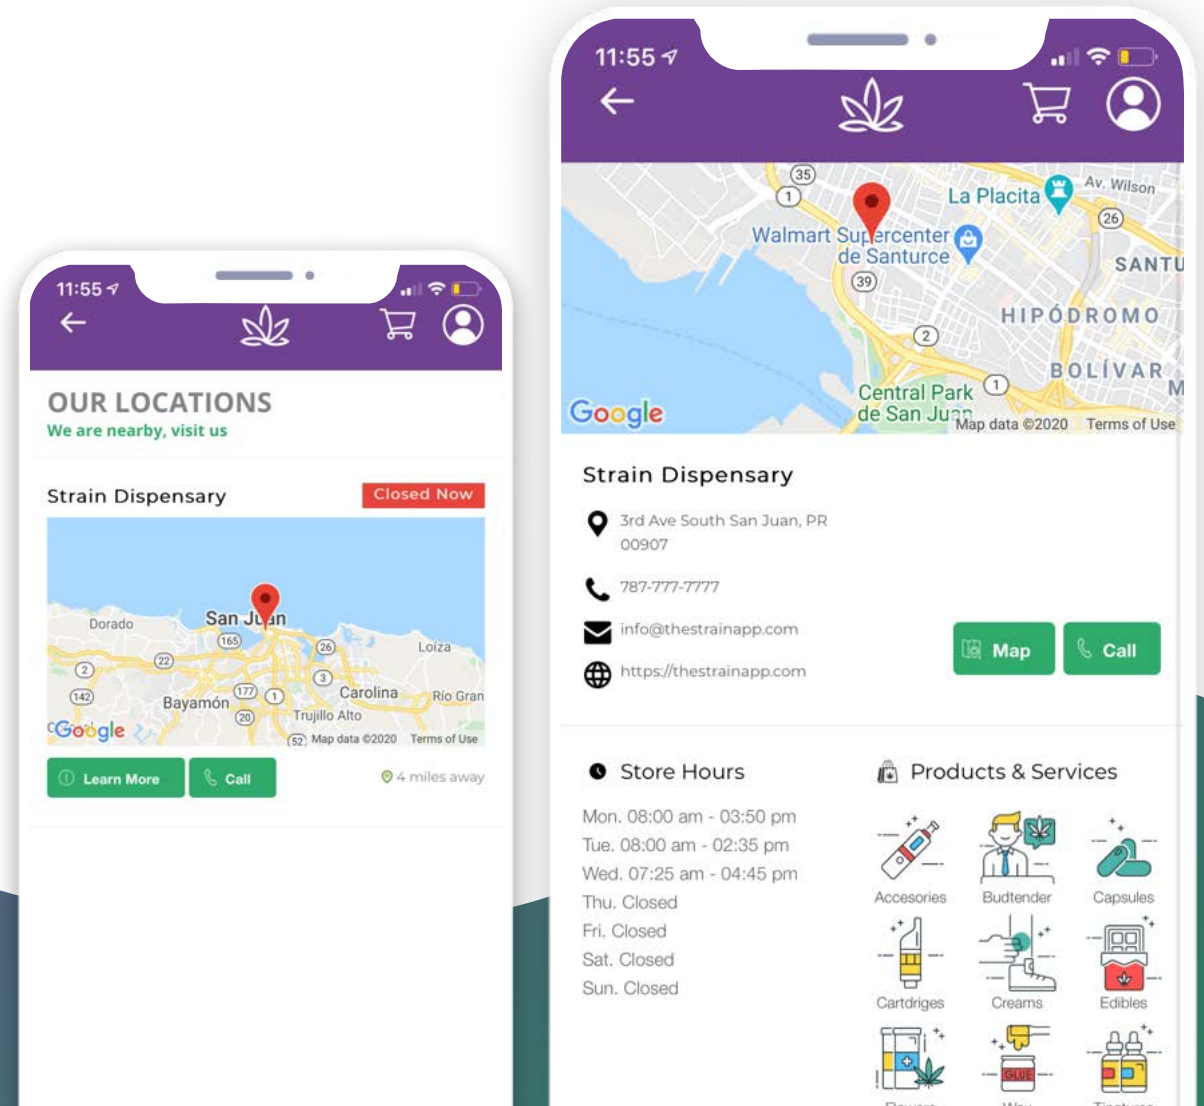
11:55

OUR LOCATIONS
We are nearby, visit us

Strain Dispensary
Closed Now

San Juan
Dorado
Loiza
Bayamón
Carolina
Rio Gran
Trujillo Alto
Google
Map data ©2020 Terms of Use

Learn More
Call
4 miles away

11:55

Walmart Supercenter de Santurce
La Placita
Av. Wilson
SANTU
HIPÓDROMO
BOLÍVAR
Central Park de San Juan
Google
Map data ©2020 Terms of Use

Strain Dispensary
3rd Ave South San Juan, PR 00907
787-777-7777
info@thestrainapp.com
https://thestrainapp.com
Map
Call

Store Hours
Mon. 08:00 am - 03:50 pm
Tue. 08:00 am - 02:35 pm
Wed. 07:25 am - 04:45 pm
Thu. Closed
Fri. Closed
Sat. Closed
Sun. Closed

Products & Services
Accesories
Budtender
Capsules
Cartdriges
Creams
Edibles
GLUE